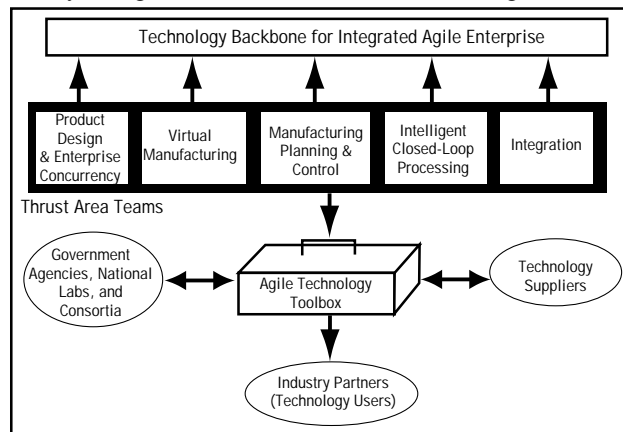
Technology Backbone for Integrated Agile Enterprise

Product Design & Enterprise Concurrency

Virtual Manufacturing

Manufacturing Planning & Control

Intelligent Closed-Loop Processing

Integration

Thrust Area Teams

Government Agencies, National Labs, and Consortia

Agile Technology Toolbox

Technology Suppliers

Industry Partners (Technology Users)